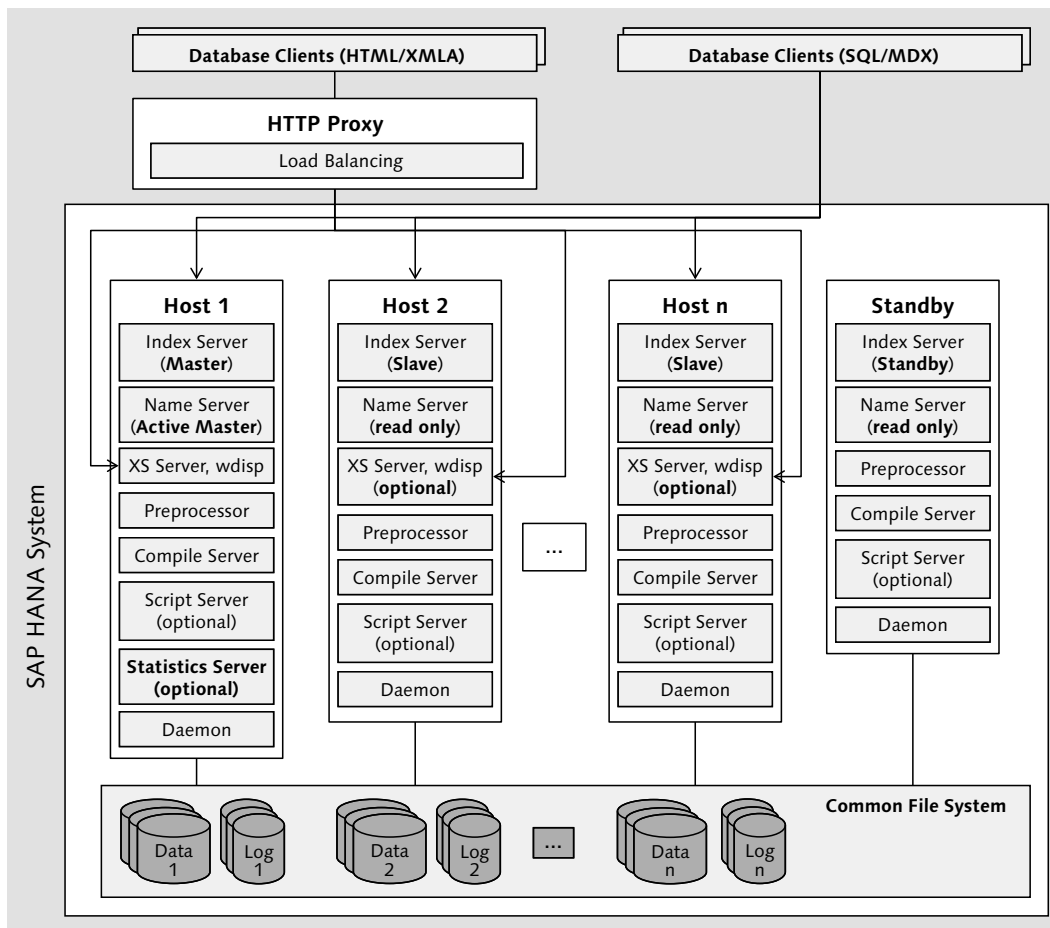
Database Clients (HTML/XMLA)

Database Clients (SQL/MDX)

HTTP Proxy

Load Balancing

SAP HANA System

Host 1

Index Server (Master)

Name Server (Active Master)

XS Server, wdisp

Preprocessor

Compile Server

Script Server (optional)

Statistics Server (optional)

Daemon

Host 2

Index Server (Slave)

Name Server (read only)

XS Server, wdisp (optional)

Preprocessor

Compile Server

Script Server (optional)

Daemon

...

Host n

Index Server (Slave)

Name Server (read only)

XS Server, wdisp (optional)

Preprocessor

Compile Server

Script Server (optional)

Daemon

Standby

Index Server (Standby)

Name Server (read only)

Preprocessor

Compile Server

Script Server (optional)

Daemon

Common File System

Data 1

Log 1

Data 2

Log 2

...

Data n

Log n